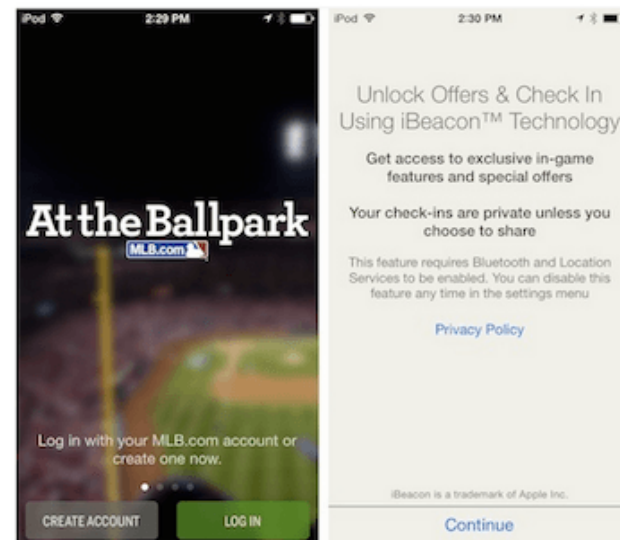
iPod 2:29 PM

At the Ballpark
MLB.com

Log in with your MLB.com account or create one now.

CREATE ACCOUNT
LOG IN

iPod 2:30 PM

Unlock Offers & Check In Using iBeacon™ Technology

Get access to exclusive in-game features and special offers

Your check-ins are private unless you choose to share

This feature requires Bluetooth and Location Services to be enabled. You can disable this feature any time in the settings menu

Privacy Policy

iBeacon is a trademark of Apple Inc.

Continue